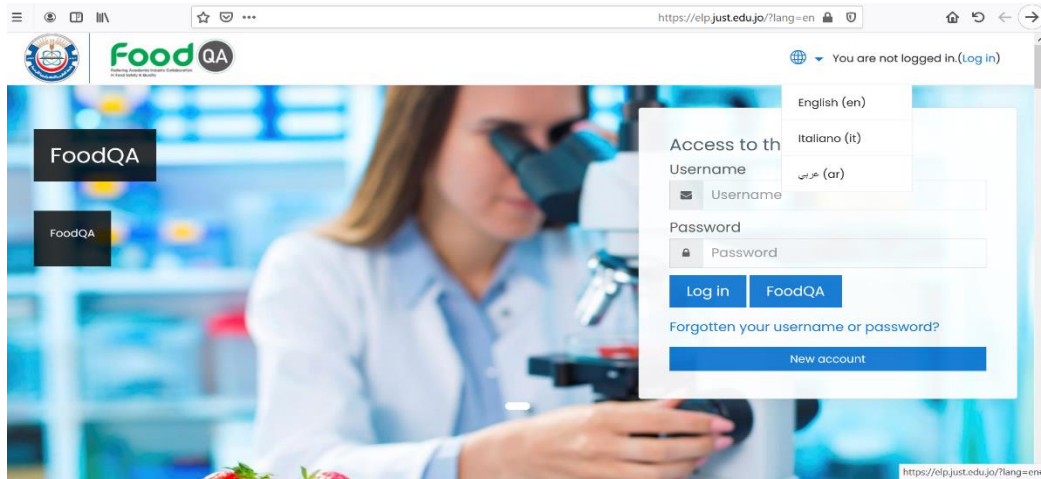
https://elp.just.edu.jo/?lang=en

Food QA
Fostering Academia Industry Collaboration in Food Safety & Quality

You are not logged in. (Log in)

English (en)
Italiano (it)
عربي (ar)

FoodQA

FoodQA

Access to th

Username
Username

Password
Password

Log in
FoodQA

Forgotten your username or password?

New account

https://elp.just.edu.jo/?lang=en